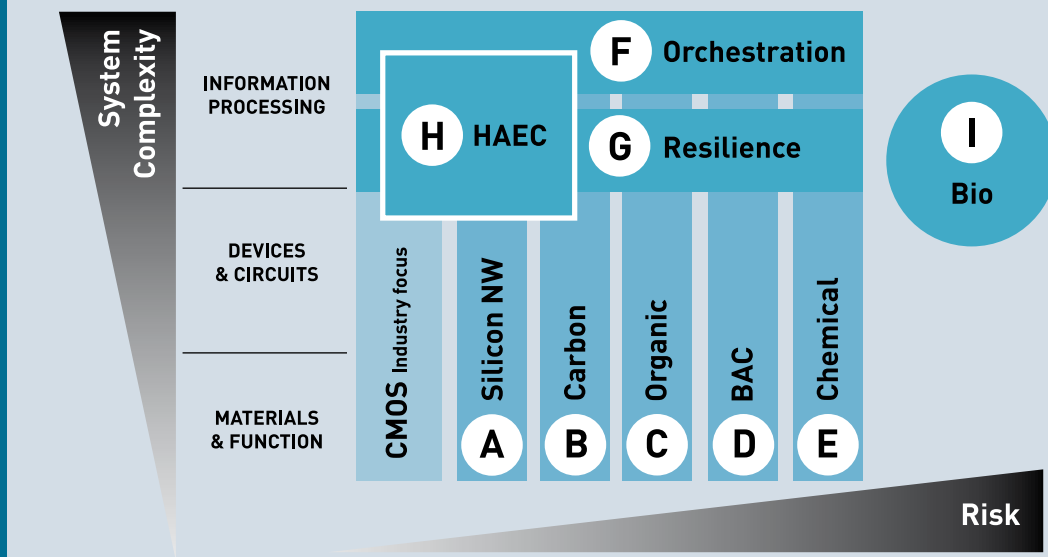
System Complexity

INFORMATION PROCESSING

DEVICES & CIRCUITS

MATERIALS & FUNCTION

F Orchestration

H HAEC

G Resilience

I Bio

CMOS Industry focus

Silicon NW A

Carbon B

Organic C

BAC D

Chemical E

Risk